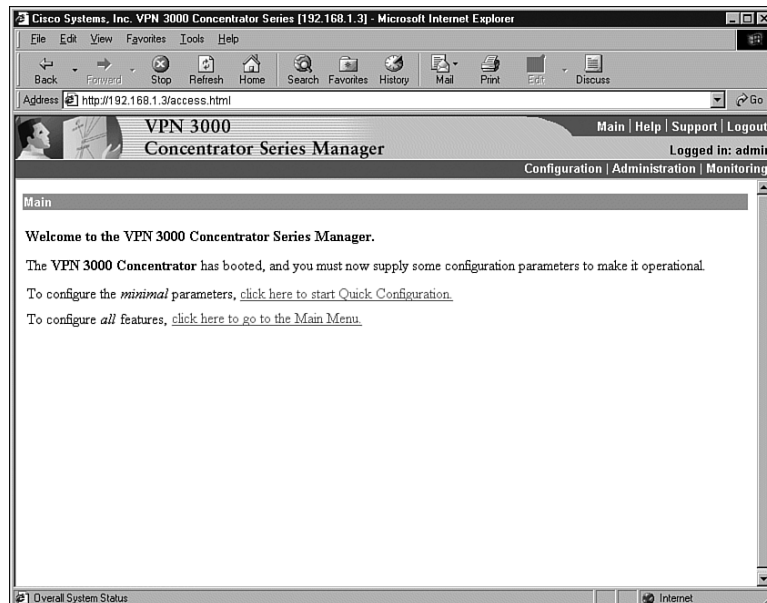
Cisco Systems, Inc. VPN 3000 Concentrator Series [192.168.1.3] - Microsoft Internet Explorer

File Edit View Favorites Tools Help

Back Forward Stop Refresh Home Search Favorites History Mail Print Edit Discuss

Address http://192.168.1.3/access.html Go

VPN 3000
Concentrator Series Manager

Main | Help | Support | Logout
Logged in: admi
Configuration | Administration | Monitoring

Main

Welcome to the VPN 3000 Concentrator Series Manager.

The VPN 3000 Concentrator has booted, and you must now supply some configuration parameters to make it operational.

To configure the *minimal* parameters, click here to start Quick Configuration.

To configure *all* features, click here to go to the Main Menu.

Overall System Status Internet